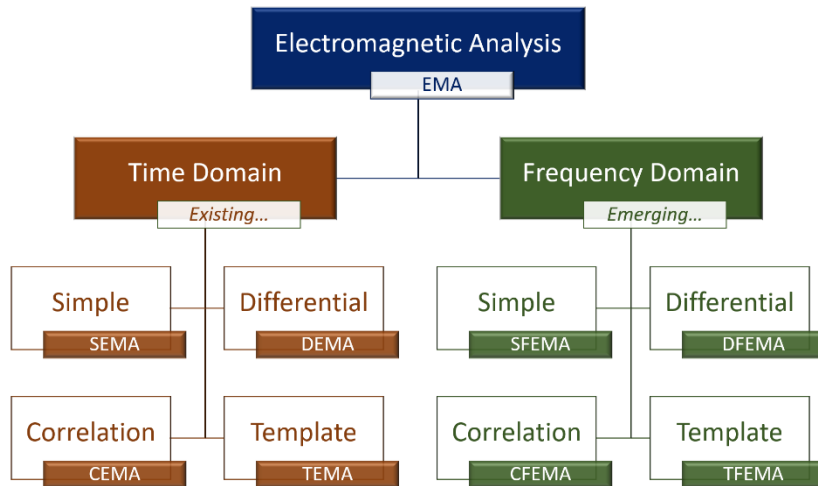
Electromagnetic Analysis
EMA

Time Domain
Existing...

Frequency Domain
Emerging...

Simple
SEMA

Differential
DEMA

Correlation
CEMA

Template
TEMA

Simple
SFEMA

Differential
DFEMA

Correlation
CFEMA

Template
TFEMA